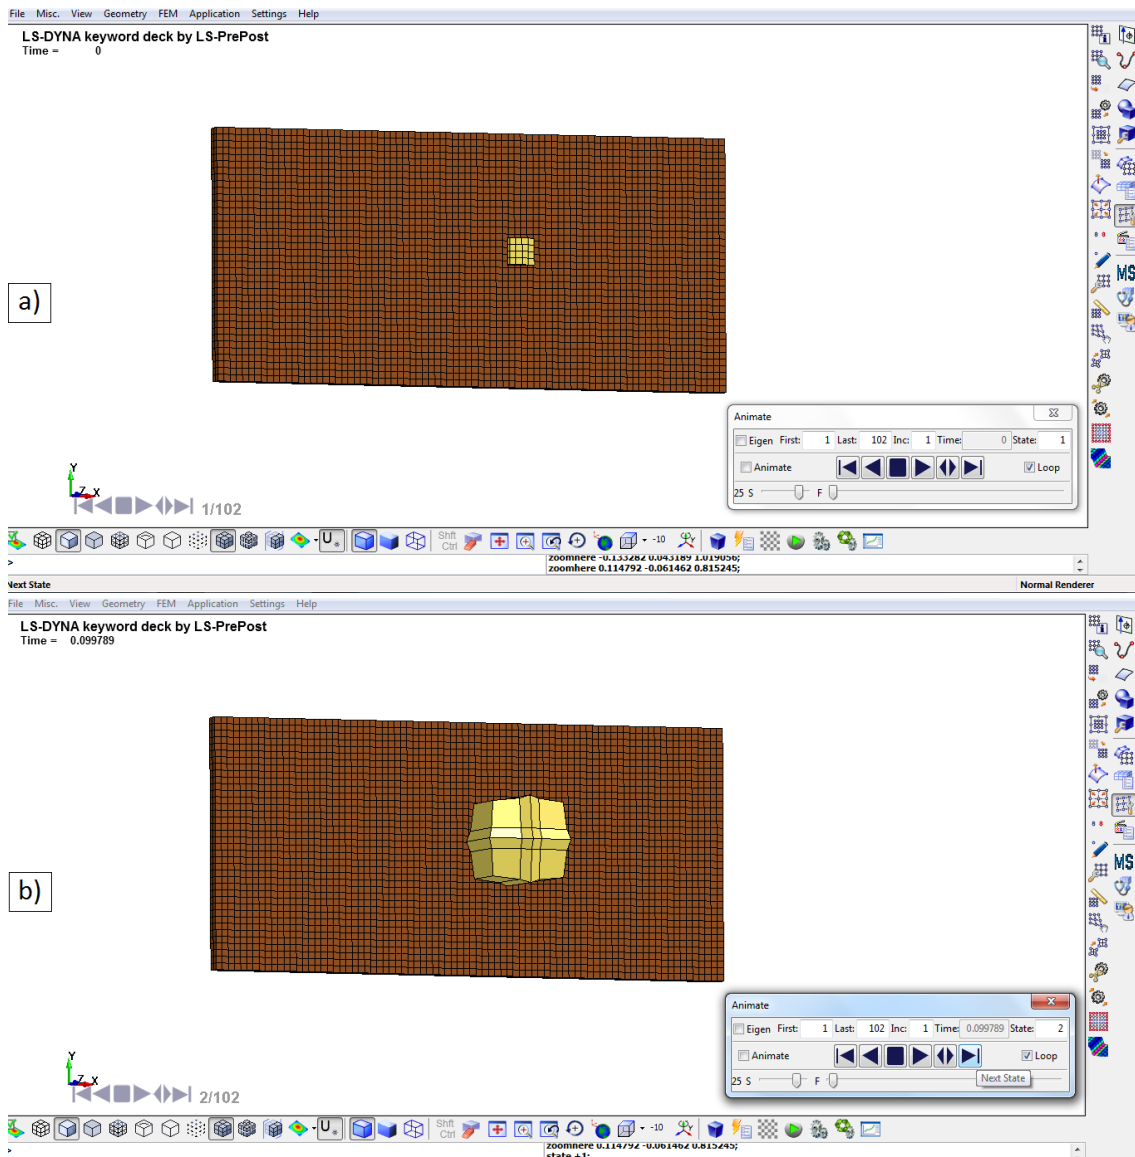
File Misc. View Geometry FEM Application Settings Help

LS-DYNA keyword deck by LS-PrePost
Time = 0

a)

Animate
Eigen First: 1 Last: 102 Inc: 1 Time: 0 State: 1
Animate
Loop
25 S F

Y
Z X
1/102

Shft Ctrl
-10

zoomhere -0.133282 0.043189 1.019056;
zoomhere 0.114792 -0.061462 0.815245;
>

Next State
Normal Renderer

File Misc. View Geometry FEM Application Settings Help

LS-DYNA keyword deck by LS-PrePost
Time = 0.099789

b)

Animate
Eigen First: 1 Last: 102 Inc: 1 Time: 0.099789 State: 2
Animate
Loop
25 S F
Next State

Y
Z X
2/102

Shft Ctrl
-10

zoomhere 0.114792 -0.061462 0.815245;
state +1;